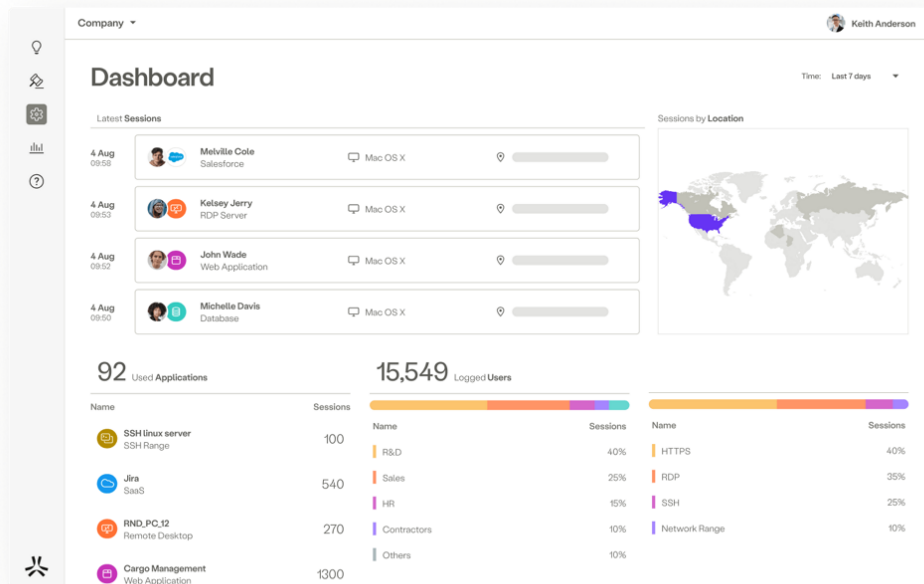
Company

Keith Anderson

Dashboard

Time: Last 7 days

Latest Sessions

4 Aug
09:58

Melville Cole
Salesforce

Mac OS X

4 Aug
09:53

Kelsey Jerry
RDP Server

Mac OS X

4 Aug
09:52

John Wade
Web Application

Mac OS X

4 Aug
09:50

Michelle Davis
Database

Mac OS X

Sessions by Location

92 Used Applications

| Name | Sessions |
|---|---|
| SSH linux server SSH Range | 100 |
| Jira SaaS | 540 |
| RND_PC_12 Remote Desktop | 270 |
| Cargo Management Web Application | 1300 |

15,549 Logged Users

| Name | Sessions |
|---|---|
| R&D | 40% |
| Sales | 25% |
| HR | 15% |
| Contractors | 10% |
| Others | 10% |

| Name | Sessions |
|---|---|
| HTTPS | 40% |
| RDP | 35% |
| SSH | 25% |
| Network Range | 10% |